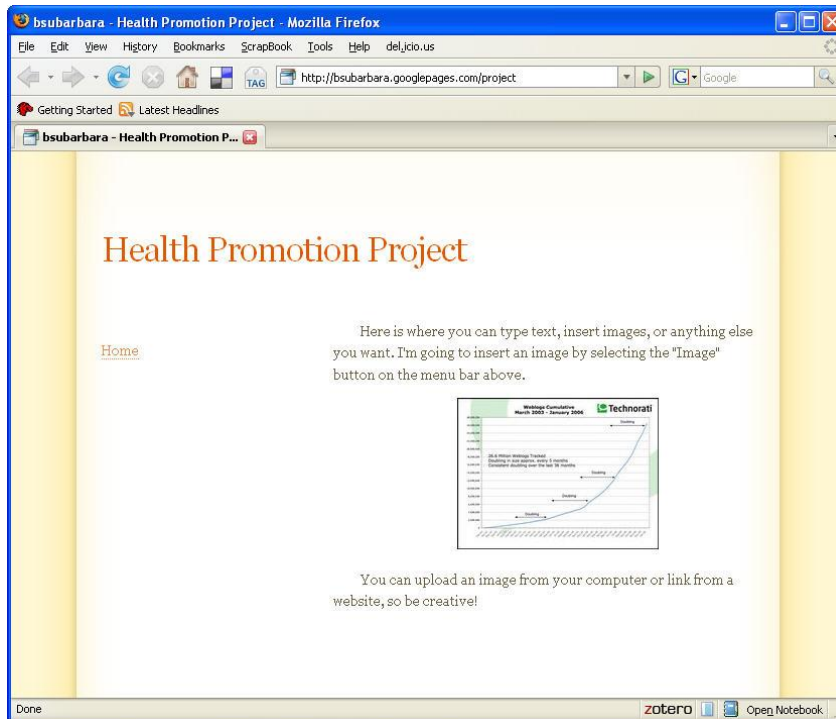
bsubarbara - Health Promotion Project - Mozilla Firefox

File Edit View History Bookmarks ScrapBook Tools Help del.icio.us

TAG http://bsubarbara.googlepages.com/project Google

Getting Started Latest Headlines

bsubarbara - Health Promotion P...

Health Promotion Project

Home

Here is where you can type text, insert images, or anything else you want. I'm going to insert an image by selecting the "Image" button on the menu bar above.

Weblogs Cumulative
March 2003 - January 2006
Technorati

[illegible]

Doubling

Doubling

Doubling

Doubling

You can upload an image from your computer or link from a website, so be creative!

Done zotero Open Notebook